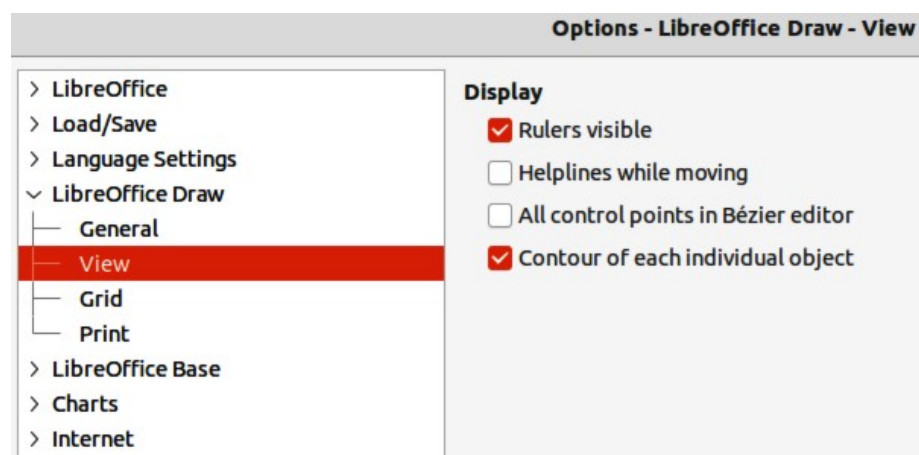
Options - LibreOffice Draw - View

> LibreOffice
> Load/Save
> Language Settings
∨ LibreOffice Draw
General
View
Grid
Print
> LibreOffice Base
> Charts
> Internet

Display
Rulers visible
Helplines while moving
All control points in Bézier editor
Contour of each individual object